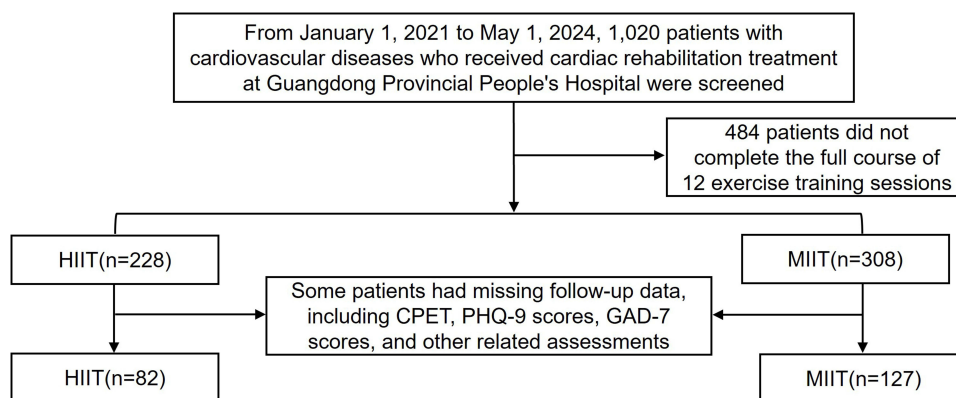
From January 1, 2021 to May 1, 2024, 1,020 patients with cardiovascular diseases who received cardiac rehabilitation treatment at Guangdong Provincial People's Hospital were screened

484 patients did not complete the full course of 12 exercise training sessions

HIIT(n=228)

MIIT(n=308)

Some patients had missing follow-up data, including CPET, PHQ-9 scores, GAD-7 scores, and other related assessments

HIIT(n=82)

MIIT(n=127)